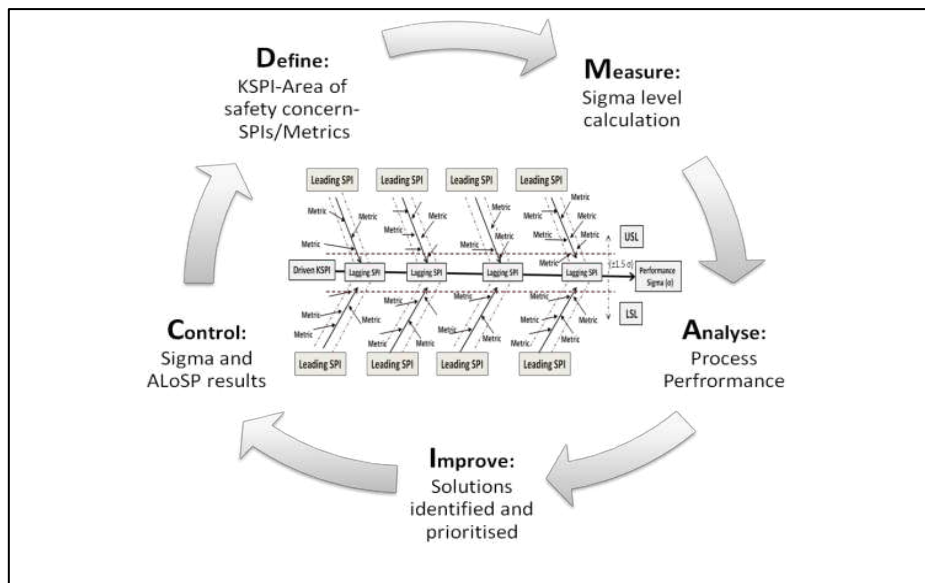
Define:
KSPI-Area of safety concern-SPIs/Metrics

Measure:
Sigma level calculation

Leading SPI
Leading SPI
Leading SPI
Leading SPI

Metric
Metric
Metric
Metric
Metric
Metric
Metric
Metric
Metric
Metric
Metric
Metric

USL

Driven KSPI
Lagging SPI
Lagging SPI
Lagging SPI
Lagging SPI
(±1.5 σ)
Performance Sigma (σ)

Metric
Metric
Metric
Metric
Metric
Metric
Metric
Metric
Metric
Metric
Metric
Metric

LSL

Leading SPI
Leading SPI
Leading SPI
Leading SPI

Control:
Sigma and ALoSP results

Analyse:
Process Perfrormance

Improve:
Solutions identified and prioritised